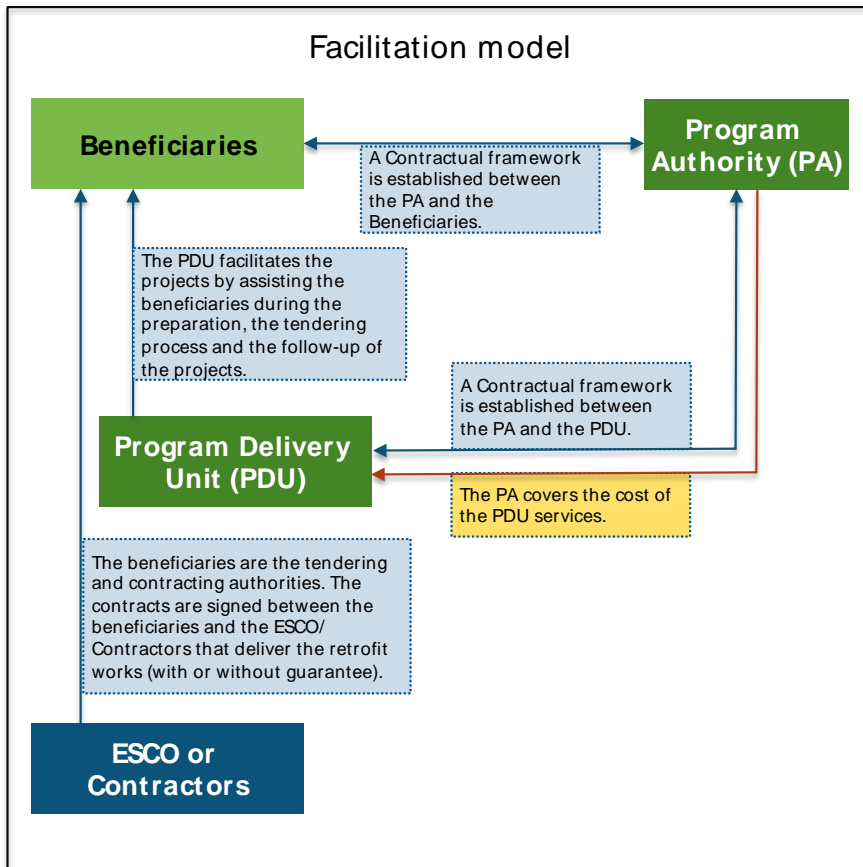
Facilitation model

Beneficiaries

A Contractual framework is established between the PA and the Beneficiaries.

Program Authority (PA)

The PDU facilitates the projects by assisting the beneficiaries during the preparation, the tendering process and the follow-up of the projects.

A Contractual framework is established between the PA and the PDU.

Program Delivery Unit (PDU)

The PA covers the cost of the PDU services.

The beneficiaries are the tendering and contracting authorities. The contracts are signed between the beneficiaries and the ESCO/ Contractors that deliver the retrofit works (with or without guarantee).

ESCO or Contractors